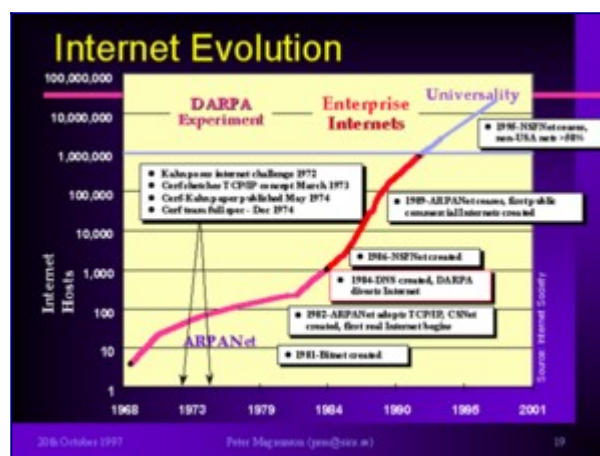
Internet Evolution

100,000,000
10,000,000
1,000,000
100,000
10,000
1,000
100
10
1

Internet Hosts

DARPA Experiment

Enterprise Internets

Universality

• 1995-NSFNet ceases, non-USA rate >50%

• Kahn poses internet challenge 1972
• Cerf sketches TCP/IP concept March 1973
• Cerf-Kahn paper published May 1974
• Cerf team full spec - Dec 1974

• 1989-ARPANet ceases, first public commercial Internets created

• 1986-NSFNet created

• 1984-DNS created, DARPA diverts Internet

• 1982-ARPANet adopts TCP/IP, CSNet created, first real Internet begins

ARPANet

• 1981-Bitnet created

Source: Internet Society

1968 1973 1979 1984 1990 1996 2001

20th October 1997 Peter Magnusson (psm@sics.se) 19